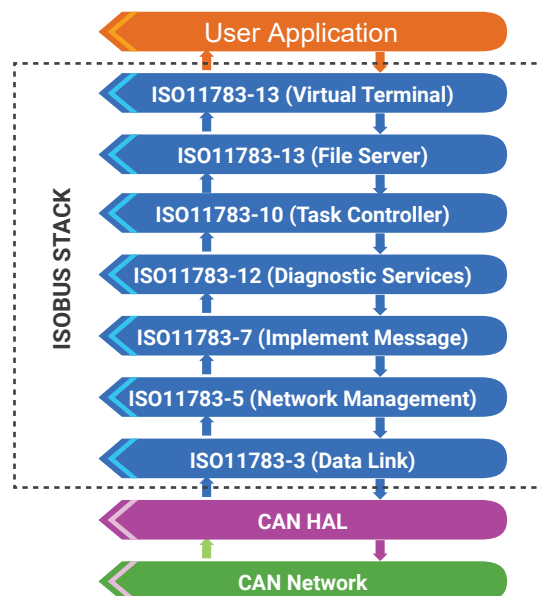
User Application

ISOBUS STACK

ISO11783-13 (Virtual Terminal)

ISO11783-13 (File Server)

ISO11783-10 (Task Controller)

ISO11783-12 (Diagnostic Services)

ISO11783-7 (Implement Message)

ISO11783-5 (Network Management)

ISO11783-3 (Data Link)

CAN HAL

CAN Network